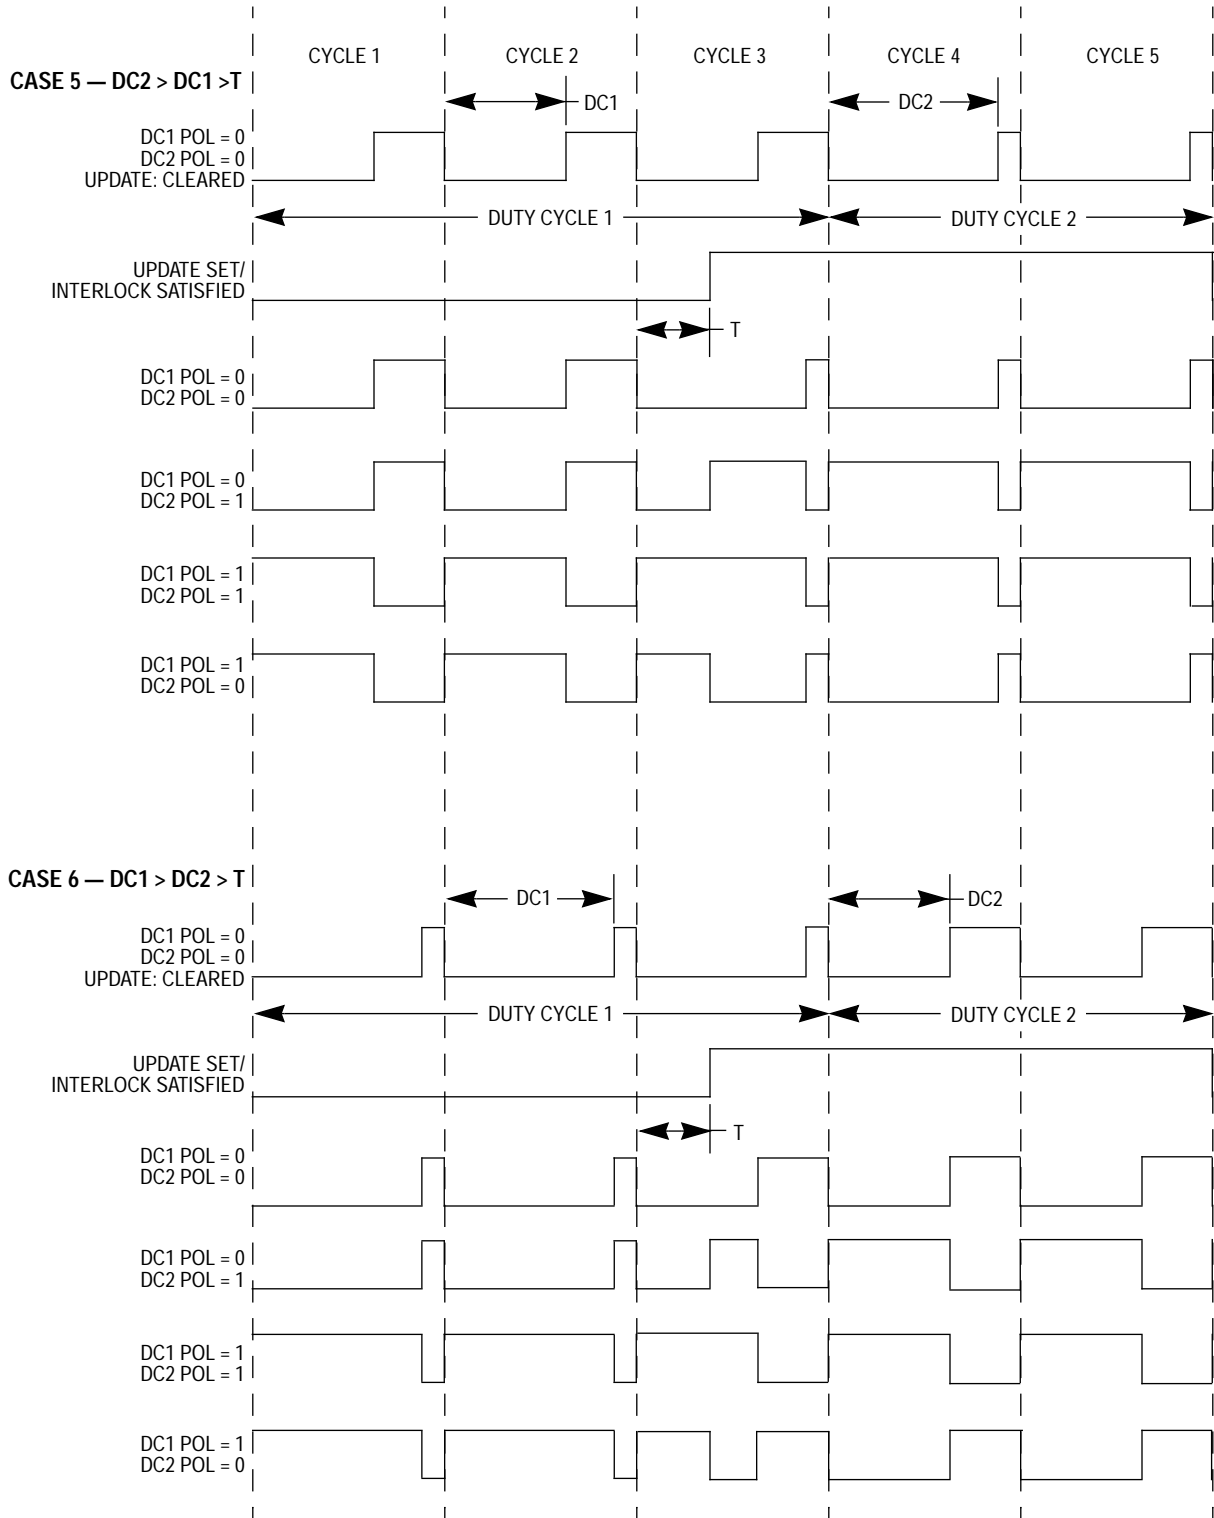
CYCLE 1
CYCLE 2
CYCLE 3
CYCLE 4
CYCLE 5

CASE 5 — DC2 > DC1 >T

DC1

DC2

DC1 POL = 0
DC2 POL = 0
UPDATE: CLEARED

DUTY CYCLE 1

DUTY CYCLE 2

UPDATE SET/
INTERLOCK SATISFIED

T

DC1 POL = 0
DC2 POL = 0

DC1 POL = 0
DC2 POL = 1

DC1 POL = 1
DC2 POL = 1

DC1 POL = 1
DC2 POL = 0

CASE 6 — DC1 > DC2 > T

DC1

DC2

DC1 POL = 0
DC2 POL = 0
UPDATE: CLEARED

DUTY CYCLE 1

DUTY CYCLE 2

UPDATE SET/
INTERLOCK SATISFIED

T

DC1 POL = 0
DC2 POL = 0

DC1 POL = 0
DC2 POL = 1

DC1 POL = 1
DC2 POL = 1

DC1 POL = 1
DC2 POL = 0